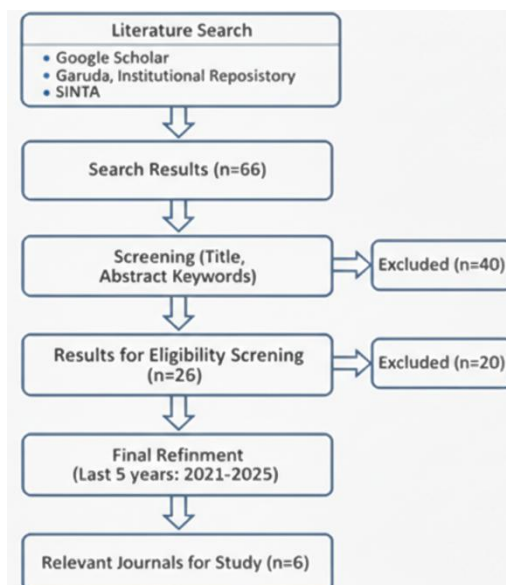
Literature Search
• Google Scholar
• Garuda, Institutional Repository
• SINTA

Search Results (n=66)

Screening (Title, Abstract Keywords)

Excluded (n=40)

Results for Eligibility Screning (n=26)

Excluded (n=20)

Final Refinment (Last 5 years: 2021-2025)

Relevant Journals for Study (n=6)